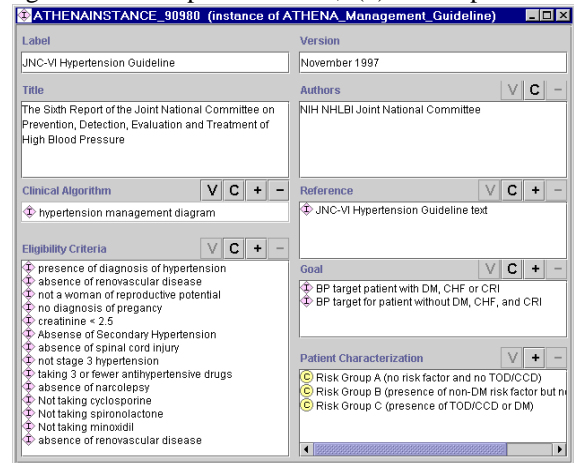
ATHENAINSTANCE_90980 (instance of ATHENA_Management_Guideline)

Label
JNC-VI Hypertension Guideline

Version
November 1997

Title
The Sixth Report of the Joint National Committee on Prevention, Detection, Evaluation and Treatment of High Blood Pressure

Authors
V C −
NIH NHLBI Joint National Committee

Clinical Algorithm
V C + −
hypertension management diagram

Reference
V C + −
JNC-VI Hypertension Guideline text

Eligibility Criteria
V C + −
presence of diagnosis of hypertension
absence of renovascular disease
not a woman of reproductive potential
no diagnosis of pregancy
creatinine < 2.5
Absense of Secondary Hypertension
absense of spinal cord injury
not stage 3 hypertension
taking 3 or fewer antihypertensive drugs
absence of narcolepsy
Not taking cyclosporine
Not taking spironolactone
Not taking minoxidil
absence of renovascular disease

Goal
V C + −
BP target patient with DM, CHF or CRI
BP target for patient without DM, CHF, and CRI

Patient Characterization
V + −
Risk Group A (no risk factor and no TOD/CCD)
Risk Group B (presence of non-DM risk factor but n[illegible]
Risk Group C (presence of TOD/CCD or DM)